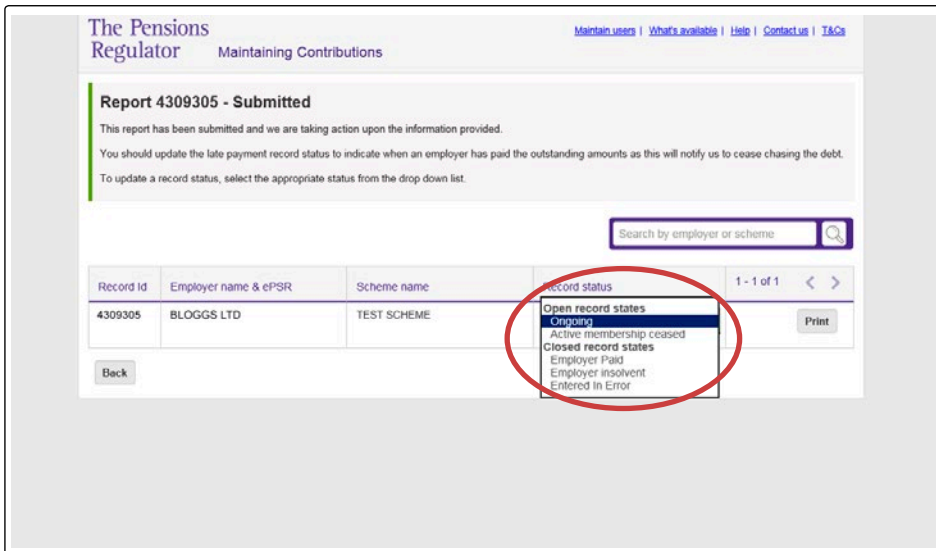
The Pensions Regulator Maintaining Contributions

Maintain users | What's available | Help | Contact us | T&Cs

Report 4309305 - Submitted

This report has been submitted and we are taking action upon the information provided.

You should update the late payment record status to indicate when an employer has paid the outstanding amounts as this will notify us to cease chasing the debt.

To update a record status, select the appropriate status from the drop down list.

Search by employer or scheme

1 - 1 of 1

| Record Id | Employer name & ePSR | Scheme name | Record status | |
|---|---|---|---|---|
| 4309305 | BLOGGS LTD | TEST SCHEME | Open record states<br>Ongoing<br>Active membership ceased<br>Closed record states<br>Employer Paid<br>Employer insolvent<br>Entered In Error | Print |

Back